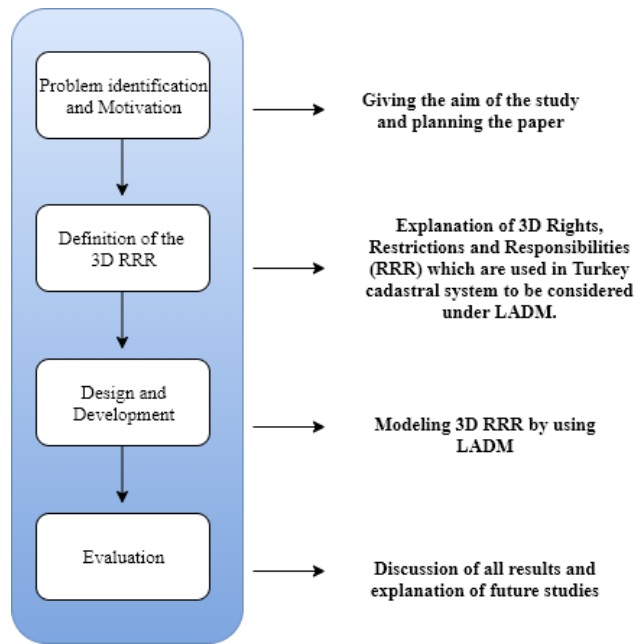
Problem identification and Motivation

Giving the aim of the study and planning the paper

Definition of the 3D RRR

Explanation of 3D Rights, Restrictions and Responsibilities (RRR) which are used in Turkey cadastral system to be considered under LADM.

Design and Development

Modeling 3D RRR by using LADM

Evaluation

Discussion of all results and explanation of future studies